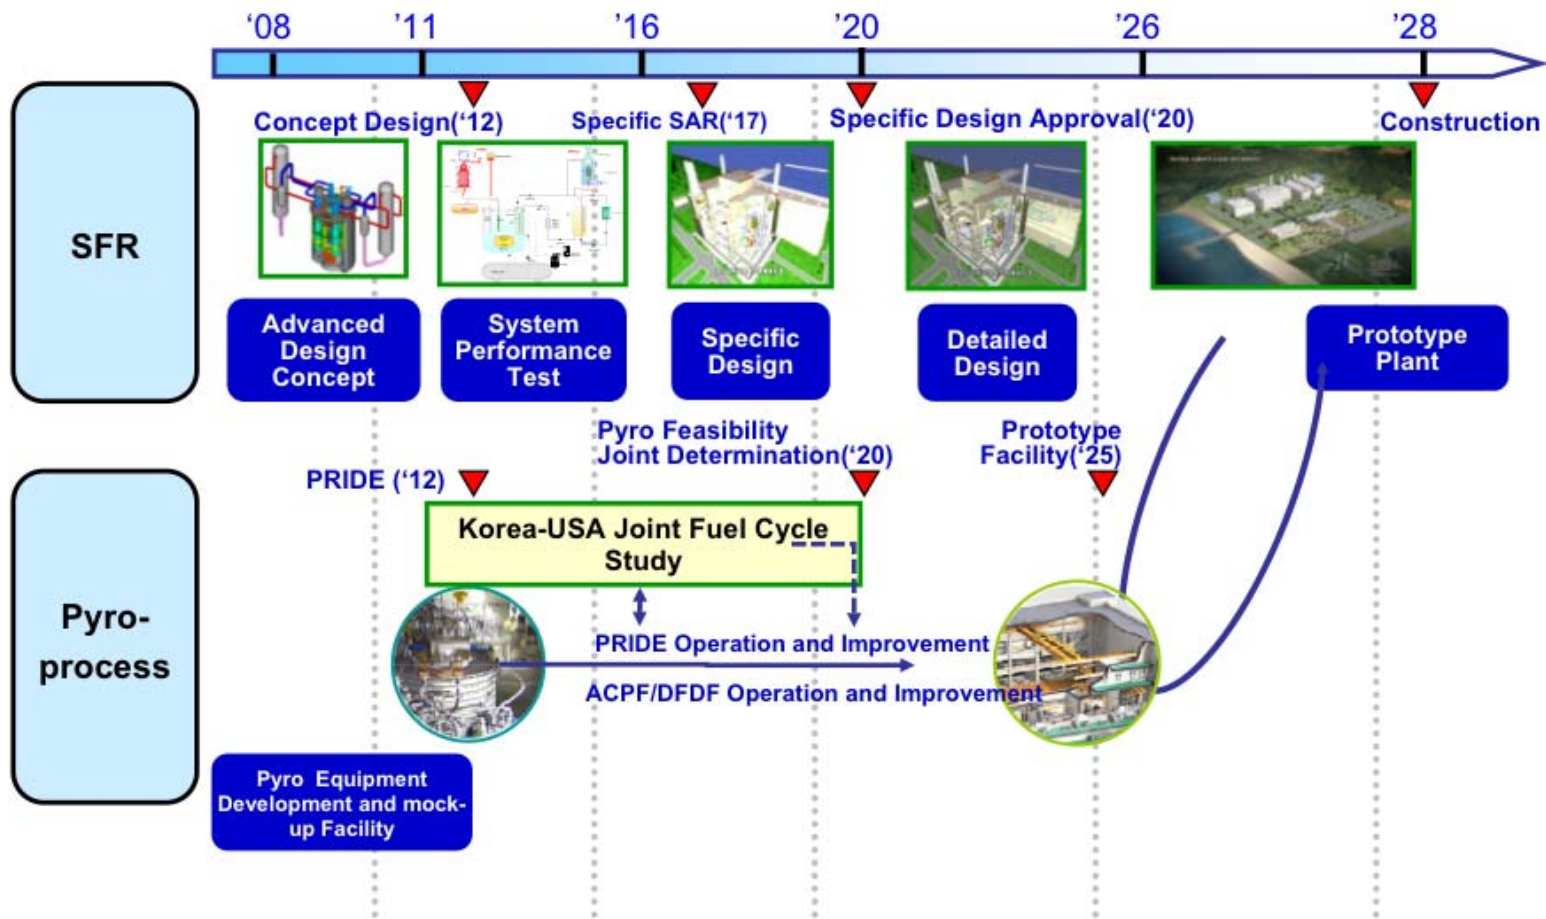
'08 '11 '16 '20 '26 '28

Concept Design('12)
Specific SAR('17)
Specific Design Approval('20)
Construction

SFR

Advanced Design Concept
System Performance Test
Specific Design
Detailed Design
Prototype Plant

Pyro Feasibility Joint Determination('20)
Prototype Facility('25)
PRIDE ('12)

Pyro-process

Korea-USA Joint Fuel Cycle Study

PRIDE Operation and Improvement
ACPF/DFDF Operation and Improvement

Pyro Equipment Development and mock-up Facility